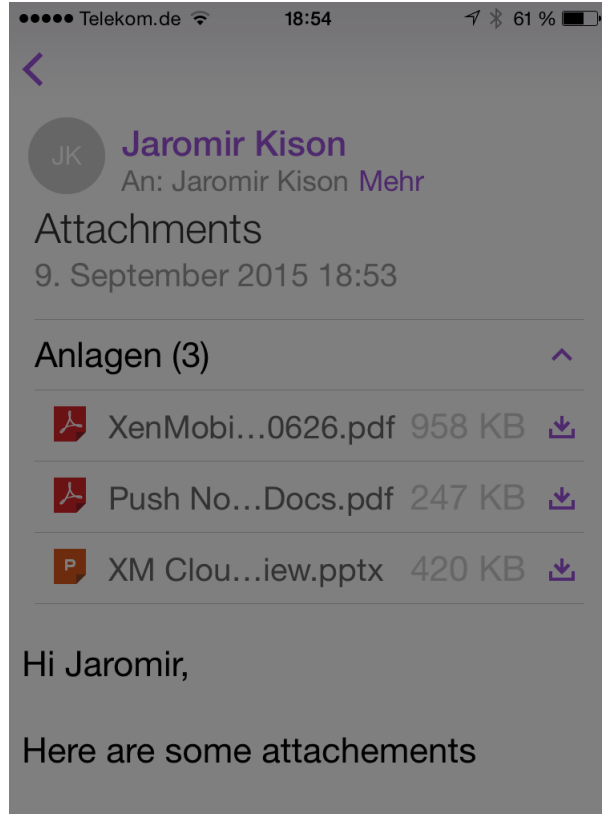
●●●●● Telekom.de 18:54 61 %

<

JK Jaromir Kison
An: Jaromir Kison Mehr

Attachments
9. September 2015 18:53

Anlagen (3)

XenMobi…0626.pdf 958 KB

Push No…Docs.pdf 247 KB

P XM Clou…iew.pptx 420 KB

Hi Jaromir,

Here are some attachements